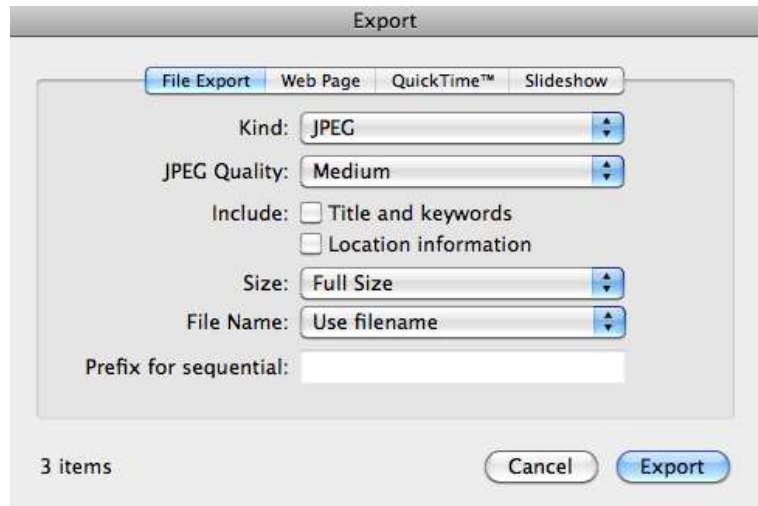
Export

File Export | Web Page | QuickTime™ | Slideshow

Kind: JPEG

JPEG Quality: Medium

Include: Title and keywords

Location information

Size: Full Size

File Name: Use filename

Prefix for sequential:

3 items

Cancel

Export